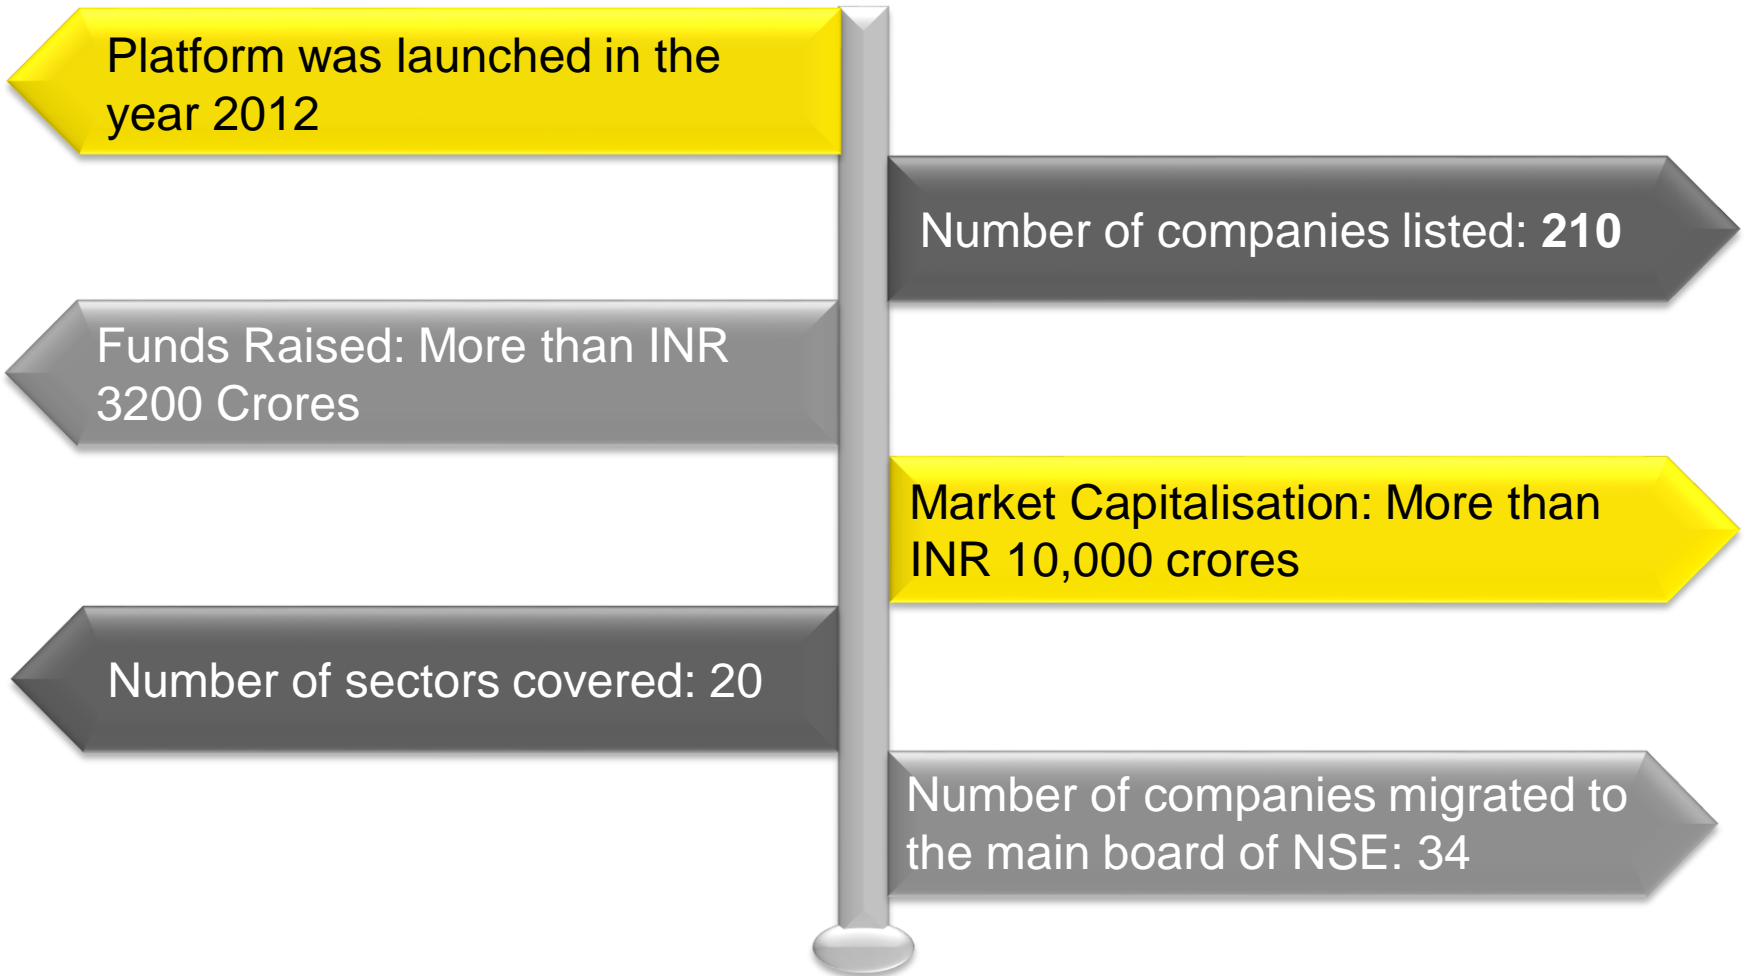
Platform was launched in the year 2012

Number of companies listed: **210**

Funds Raised: More than INR 3200 Crores

Market Capitalisation: More than INR 10,000 crores

Number of sectors covered: 20

Number of companies migrated to the main board of NSE: 34